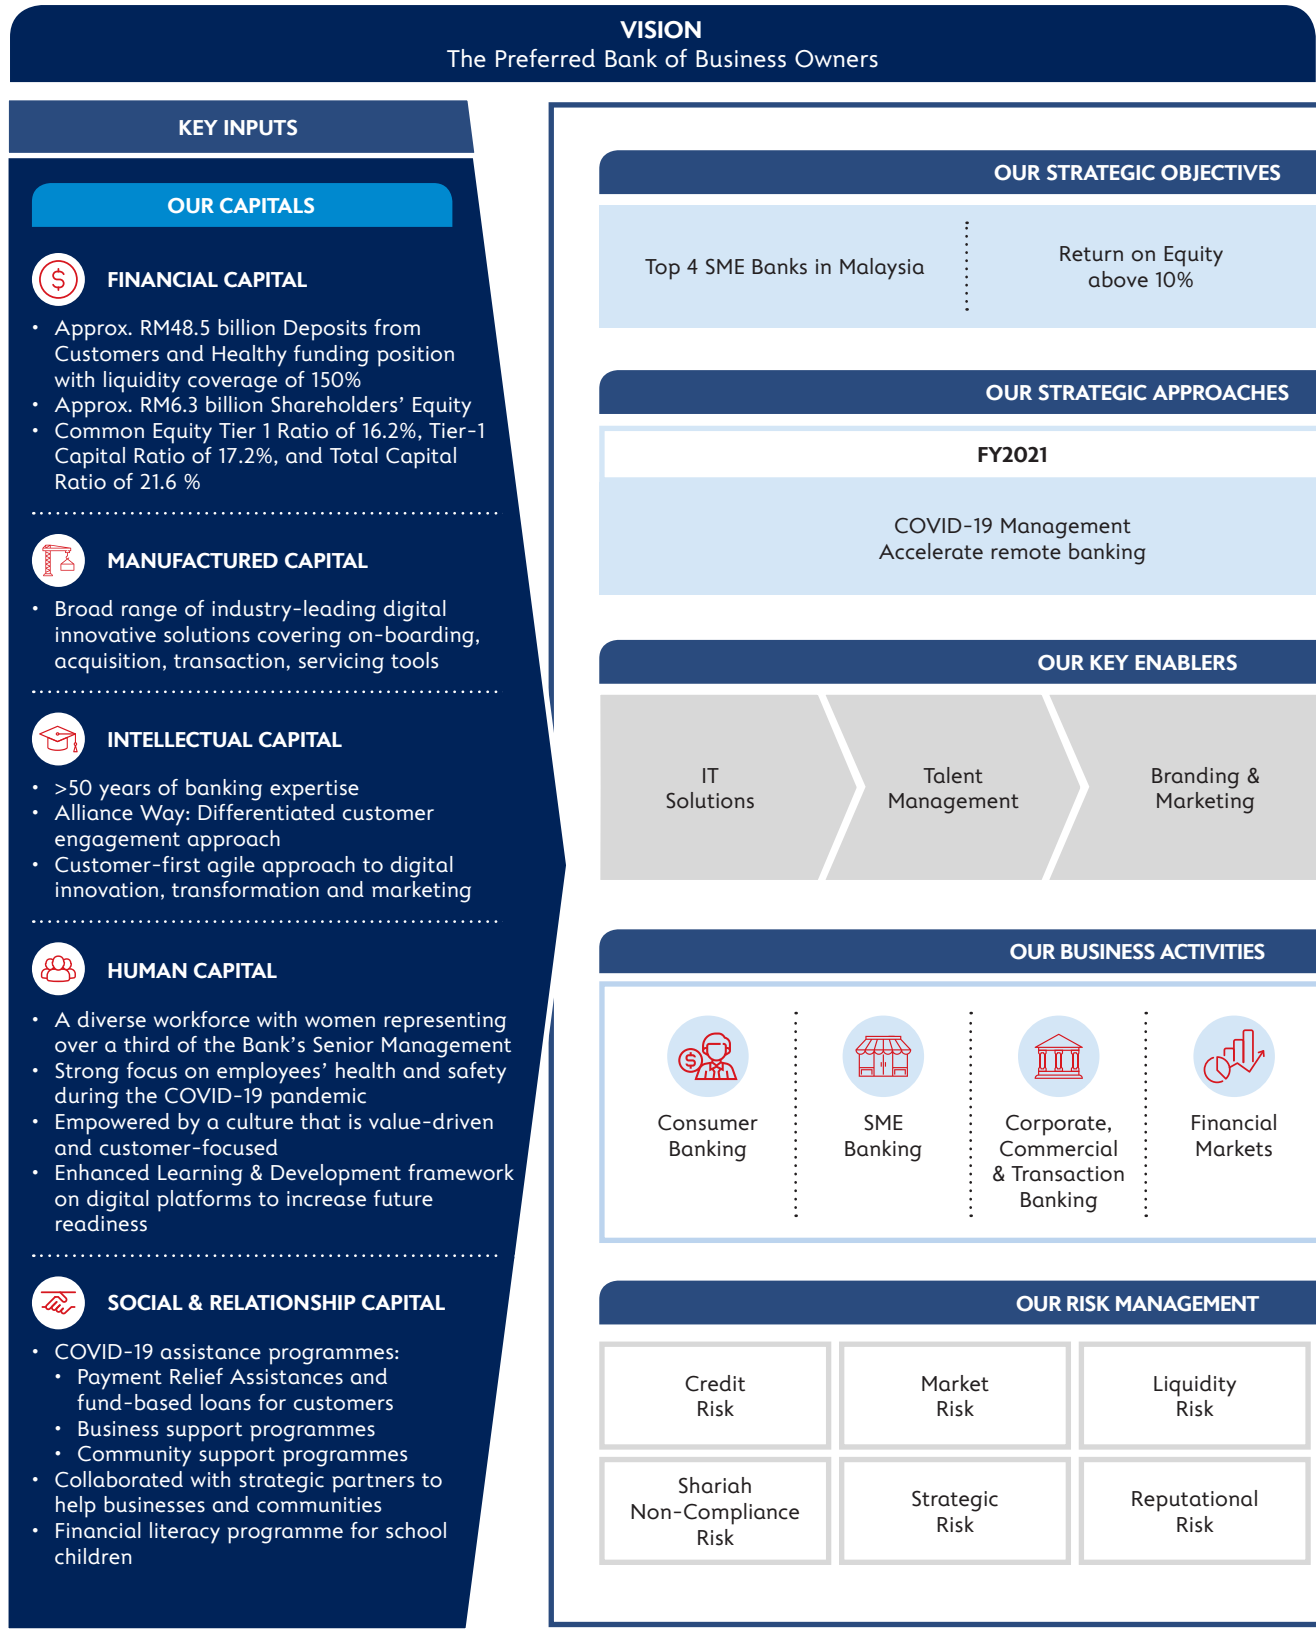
VISION
The Preferred Bank of Business Owners

KEY INPUTS

OUR CAPITALS

FINANCIAL CAPITAL

- Approx. RM48.5 billion Deposits from Customers and Healthy funding position with liquidity coverage of 150%
- Approx. RM6.3 billion Shareholders' Equity
- Common Equity Tier 1 Ratio of 16.2%, Tier-1 Capital Ratio of 17.2%, and Total Capital Ratio of 21.6 %

MANUFACTURED CAPITAL

- Broad range of industry-leading digital innovative solutions covering on-boarding, acquisition, transaction, servicing tools

INTELLECTUAL CAPITAL

- >50 years of banking expertise
- Alliance Way: Differentiated customer engagement approach
- Customer-first agile approach to digital innovation, transformation and marketing

HUMAN CAPITAL

- A diverse workforce with women representing over a third of the Bank's Senior Management
- Strong focus on employees' health and safety during the COVID-19 pandemic
- Empowered by a culture that is value-driven and customer-focused
- Enhanced Learning & Development framework on digital platforms to increase future readiness

SOCIAL & RELATIONSHIP CAPITAL

- COVID-19 assistance programmes:
  - Payment Relief Assistances and fund-based loans for customers
  - Business support programmes
  - Community support programmes
- Collaborated with strategic partners to help businesses and communities
- Financial literacy programme for school children

OUR STRATEGIC OBJECTIVES

Top 4 SME Banks in Malaysia

Return on Equity above 10%

OUR STRATEGIC APPROACHES

FY2021

COVID-19 Management
Accelerate remote banking

OUR KEY ENABLERS

IT Solutions

Talent Management

Branding & Marketing

OUR BUSINESS ACTIVITIES

Consumer Banking

SME Banking

Corporate, Commercial & Transaction Banking

Financial Markets

OUR RISK MANAGEMENT

| Credit Risk | Market Risk | Liquidity Risk |
|---|---|---|
| Shariah Non-Compliance Risk | Strategic Risk | Reputational Risk |